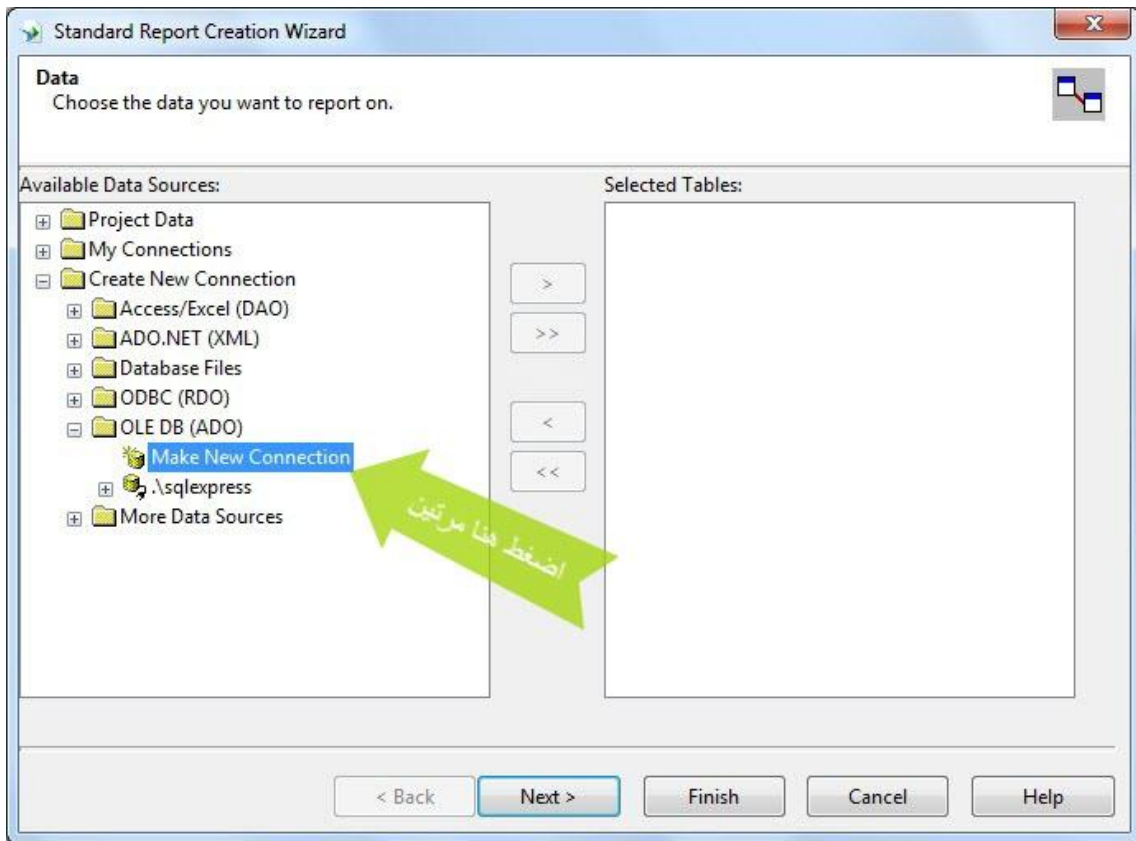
Standard Report Creation Wizard

Data
Choose the data you want to report on.

Available Data Sources:

Project Data
My Connections
Create New Connection
Access/Excel (DAO)
ADO.NET (XML)
Database Files
ODBC (RDO)
OLE DB (ADO)
Make New Connection
.\sqlexpress
More Data Sources

اضغط هنا مرتين

>
>>
<
<<

Selected Tables:

< Back
Next >
Finish
Cancel
Help